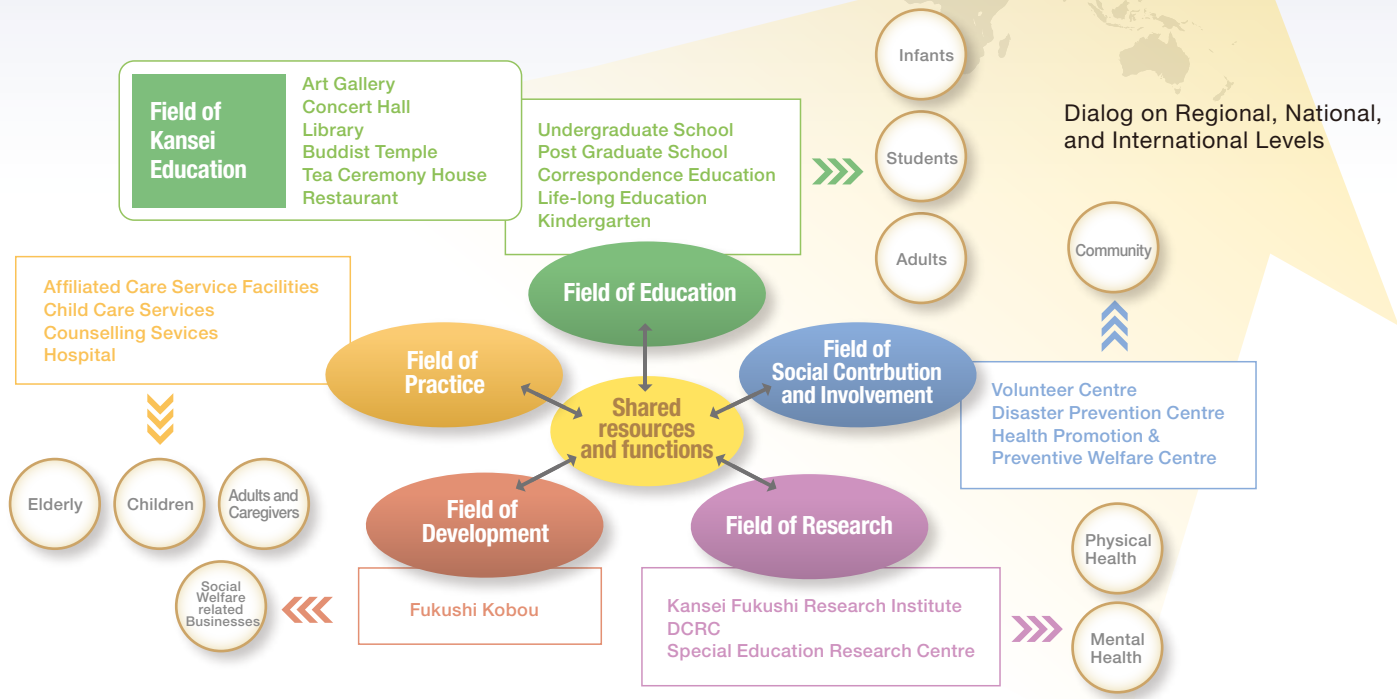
Field of Kansei Education

Art Gallery
Concert Hall
Library
Buddist Temple
Tea Ceremony House
Restaurant

Undergraduate School
Post Graduate School
Correspondence Education
Life-long Education
Kindergarten

Infants

Students

Adults

Dialog on Regional, National, and International Levels

Community

Affiliated Care Service Facilities
Child Care Services
Counselling Sevices
Hospital

Field of Education

Field of Practice

Shared resources and functions

Field of Social Contrbution and Involvement

Volunteer Centre
Disaster Prevention Centre
Health Promotion & Preventive Welfare Centre

Elderly

Children

Adults and Caregivers

Field of Development

Field of Research

Physical Health

Social Welfare related Businesses

Fukushi Kobou

Kansei Fukushi Research Institute
DCRC
Special Education Research Centre

Mental Health